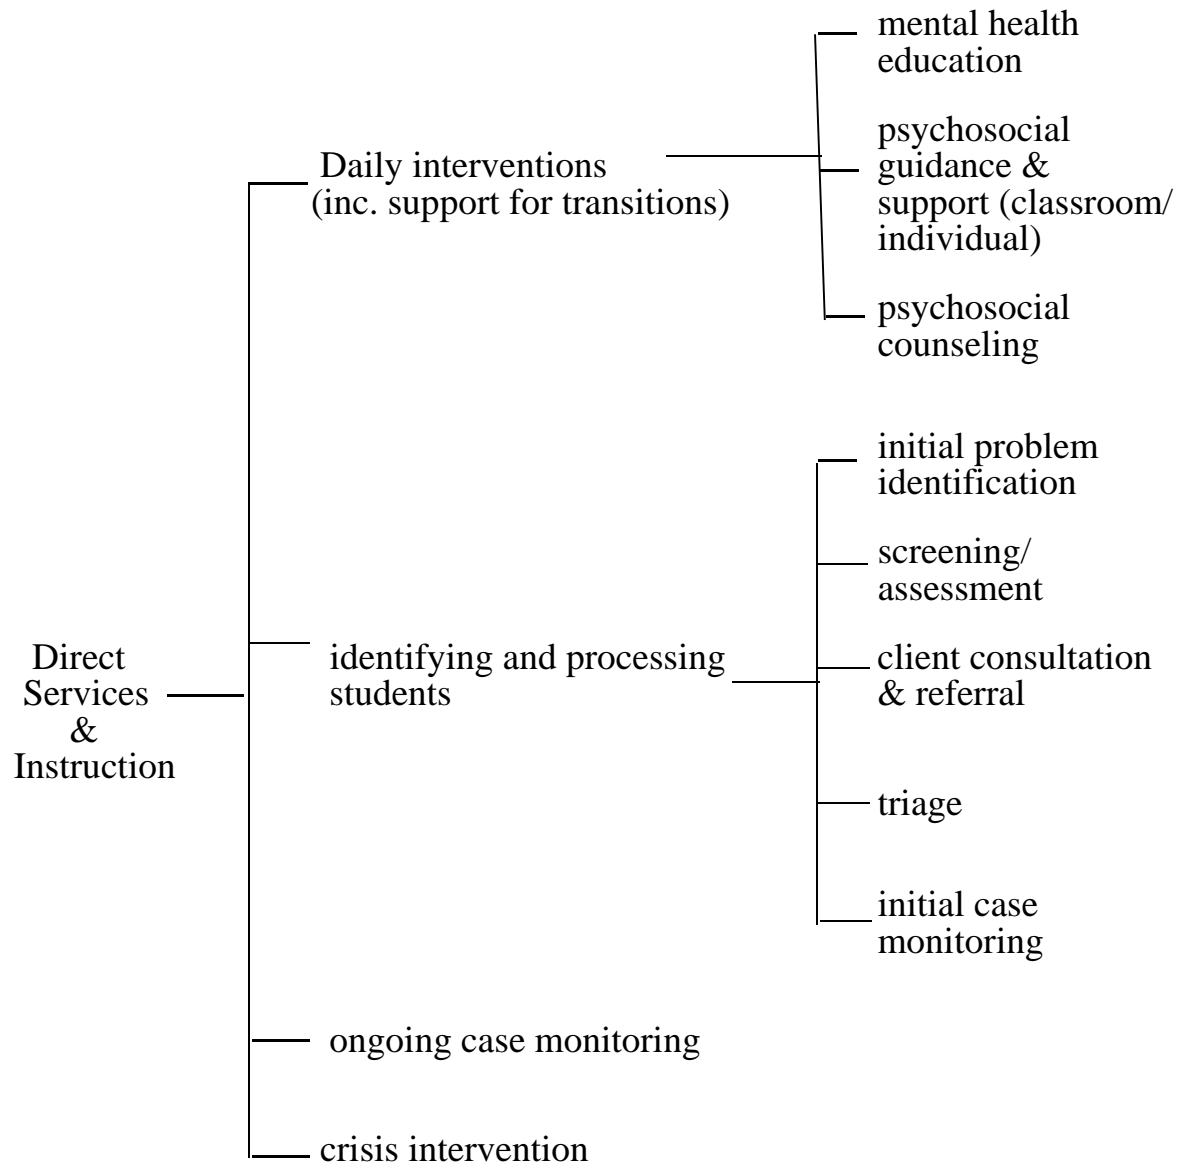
Direct Services & Instruction

Daily interventions (inc. support for transitions)

mental health education

psychosocial guidance & support (classroom/ individual)

psychosocial counseling

identifying and processing students

initial problem identification

screening/ assessment

client consultation & referral

triage

initial case monitoring

ongoing case monitoring

crisis intervention